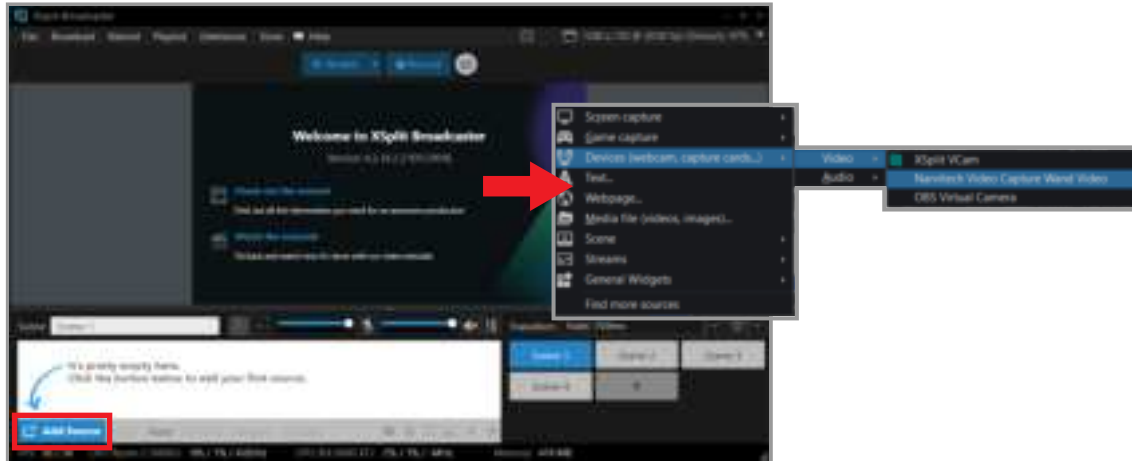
XSplit Broadcaster

File Broadcast Sources Playlist Extensions Tools Help

Stream Record

Welcome to XSplit Broadcaster

Version 4.3.19.2 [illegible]

Check out the manual

Find out all the information you need for an awesome production

Watch the tutorials

The best and easiest way for those with our video tutorials

Scene Scene 1

It's pretty empty here.
Click the button below to add your first source.

Add Source

Scene 1 Scene 2 Scene 3 Scene 4

Screen capture
Game capture
Devices (webcam, capture cards...)
Text...
Webpage...
Media file (videos, images)...
Scene
Streams
General Widgets
Find more sources

Video
Audio

XSplit VCam
Nanotech Video Capture Wand Video
OBS Virtual Camera